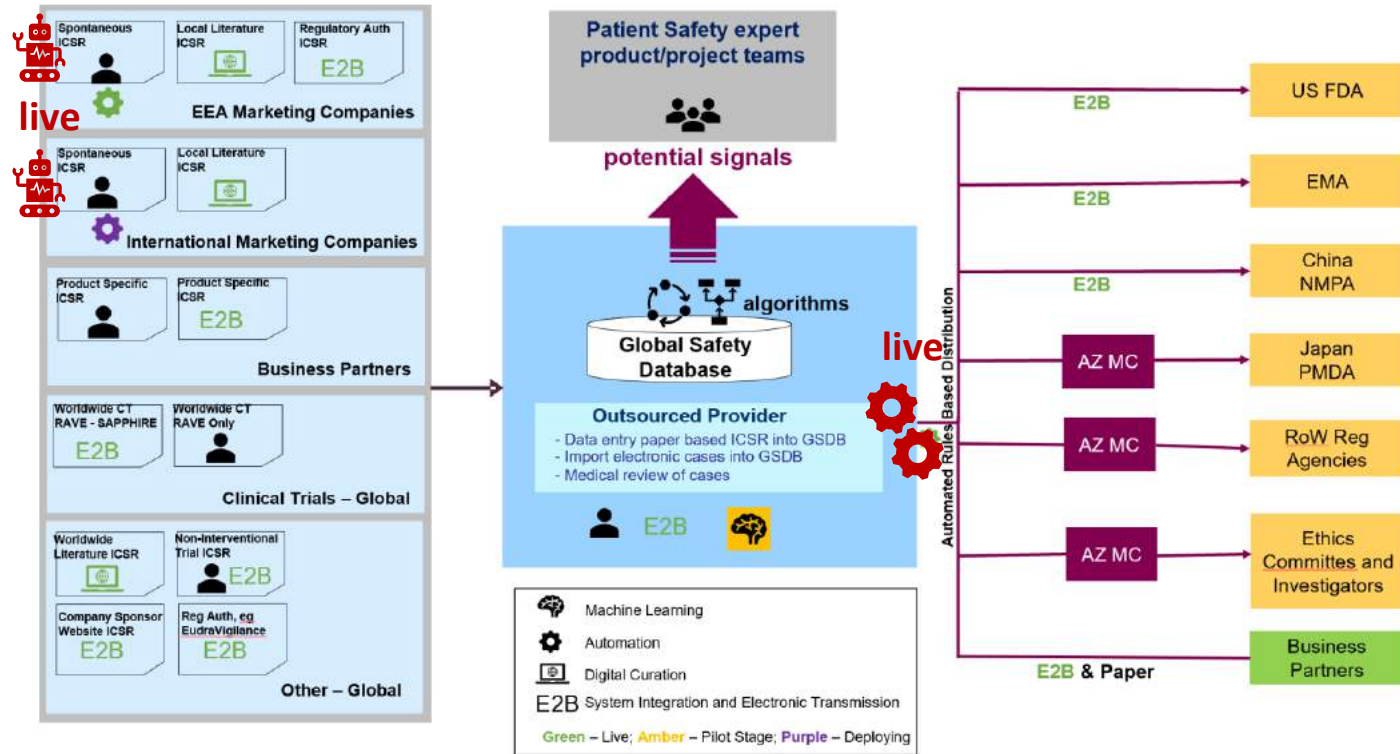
Spontaneous ICSR

Local Literature ICSR

Regulatory Auth ICSR
E2B

live

EEA Marketing Companies

Spontaneous ICSR

Local Literature ICSR

International Marketing Companies

Product Specific ICSR

Product Specific ICSR
E2B

Business Partners

Worldwide CT RAVE - SAPPHIRE
E2B

Worldwide CT RAVE Only

Clinical Trials – Global

Worldwide Literature ICSR

Non-Interventional Trial ICSR
E2B

Company Sponsor Website ICSR
E2B

Reg Auth, eg EudraVigilance
E2B

Other – Global

Patient Safety expert product/project teams

potential signals

algorithms

Global Safety Database

Outsourced Provider
- Data entry paper based ICSR into GSDB
- Import electronic cases into GSDB
- Medical review of cases

E2B

Machine Learning
Automation
Digital Curation
E2B System Integration and Electronic Transmission
Green – Live; Amber – Pilot Stage; Purple – Deploying

live

Automated Rules Based Distribution

E2B
US FDA

E2B
EMA

E2B
China NMPA

AZ MC
Japan PMDA

AZ MC
RoW Reg Agencies

AZ MC
Ethics Committes and Investigators

E2B & Paper
Business Partners